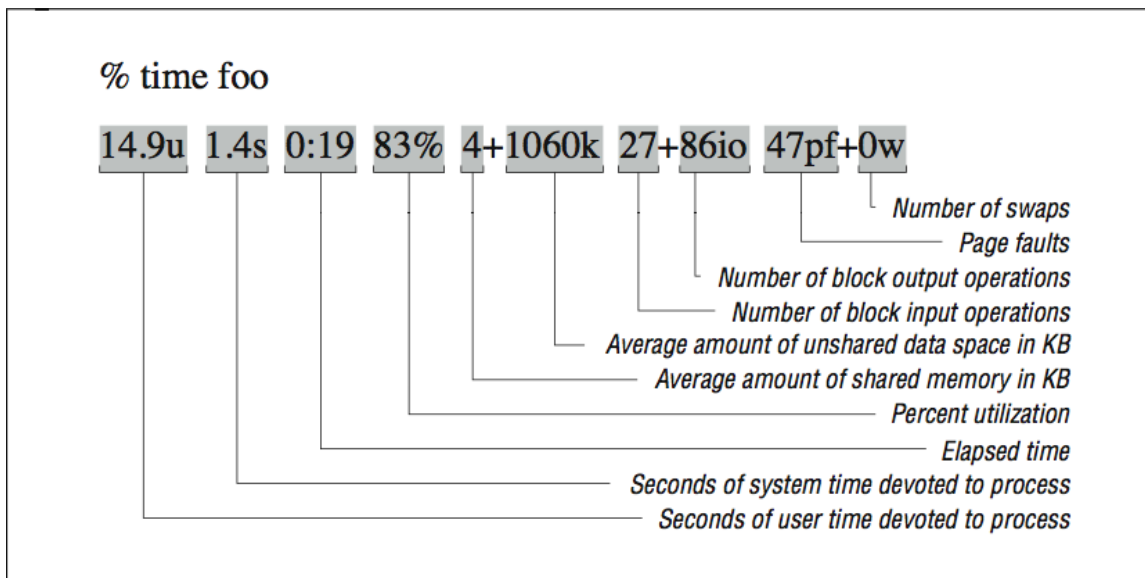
% time foo

14.9u 1.4s 0:19 83% 4+1060k 27+86io 47pf+0w

Number of swaps
Page faults
Number of block output operations
Number of block input operations
Average amount of unshared data space in KB
Average amount of shared memory in KB
Percent utilization
Elapsed time
Seconds of system time devoted to process
Seconds of user time devoted to process